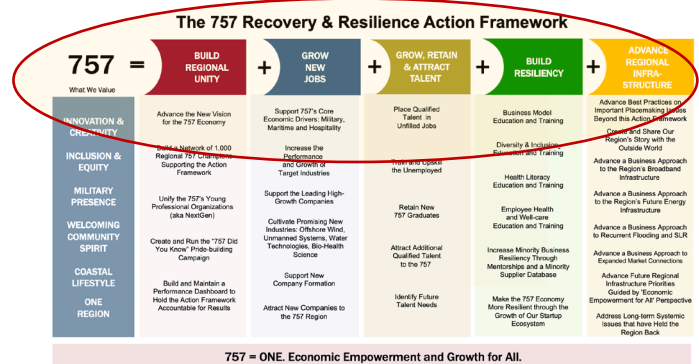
The 757 Recovery & Resilience Action Framework

| 757 = | BUILD REGIONAL UNITY | + GROW NEW JOBS | + GROW, RETAIN & ATTRACT TALENT | + BUILD RESILIENCY | + ADVANCE REGIONAL INFRA-STRUCTURE |
|---|---|---|---|---|---|
| What We Value | | | | | |
| INNOVATION & CREATIVITY | Advance the New Vision for the 757 Economy | Support 757's Core Economic Drivers: Military, Maritime and Hospitality | Place Qualified Talent in Unfilled Jobs | Business Model Education and Training | Advance Best Practices on Important Placemaking Issues Beyond this Action Framework |
| INCLUSION & EQUITY | Build a Network of 1,000 Regional 757 Champions Supporting the Action Framework | Increase the Performance and Growth of Target Industries | Train and Upskill the Unemployed | Diversity & Inclusion Education and Training | Create and Share Our Region's Story with the Outside World |
| MILITARY PRESENCE | Unify the 757's Young Professional Organizations (aka NextGen) | Support the Leading High-Growth Companies | Retain New 757 Graduates | Health Literacy Education and Training | Advance a Business Approach to the Region's Broadband Infrastructure |
| WELCOMING COMMUNITY SPIRIT | Create and Run the "757 Did You Know" Pride-building Campaign | Cultivate Promising New Industries: Offshore Wind, Unmanned Systems, Water Technologies, Bio-Health Science | Attract Additional Qualified Talent to the 757 | Employee Health and Well-care Education and Training | Advance a Business Approach to the Region's Future Energy Infrastructure |
| COASTAL LIFESTYLE | Build and Maintain a Performance Dashboard to Hold the Action Framework Accountable for Results | Support New Company Formation | Identify Future Talent Needs | Increase Minority Business Resiliency Through Mentorships and a Minority Supplier Database | Advance a Business Approach to Recurrent Flooding and SLR |
| ONE REGION | | Attract New Companies to the 757 Region | | Make the 757 Economy More Resilient through the Growth of Our Startup Ecosystem | Advance a Business Approach to Expanded Market Connections |
| | | | | | Advance Future Regional Infrastructure Priorities Guided by "Economic Empowerment for All" Perspective |
| | | | | | Address Long-term Systemic Issues that have Held the Region Back |

757 = ONE. Economic Empowerment and Growth for All.